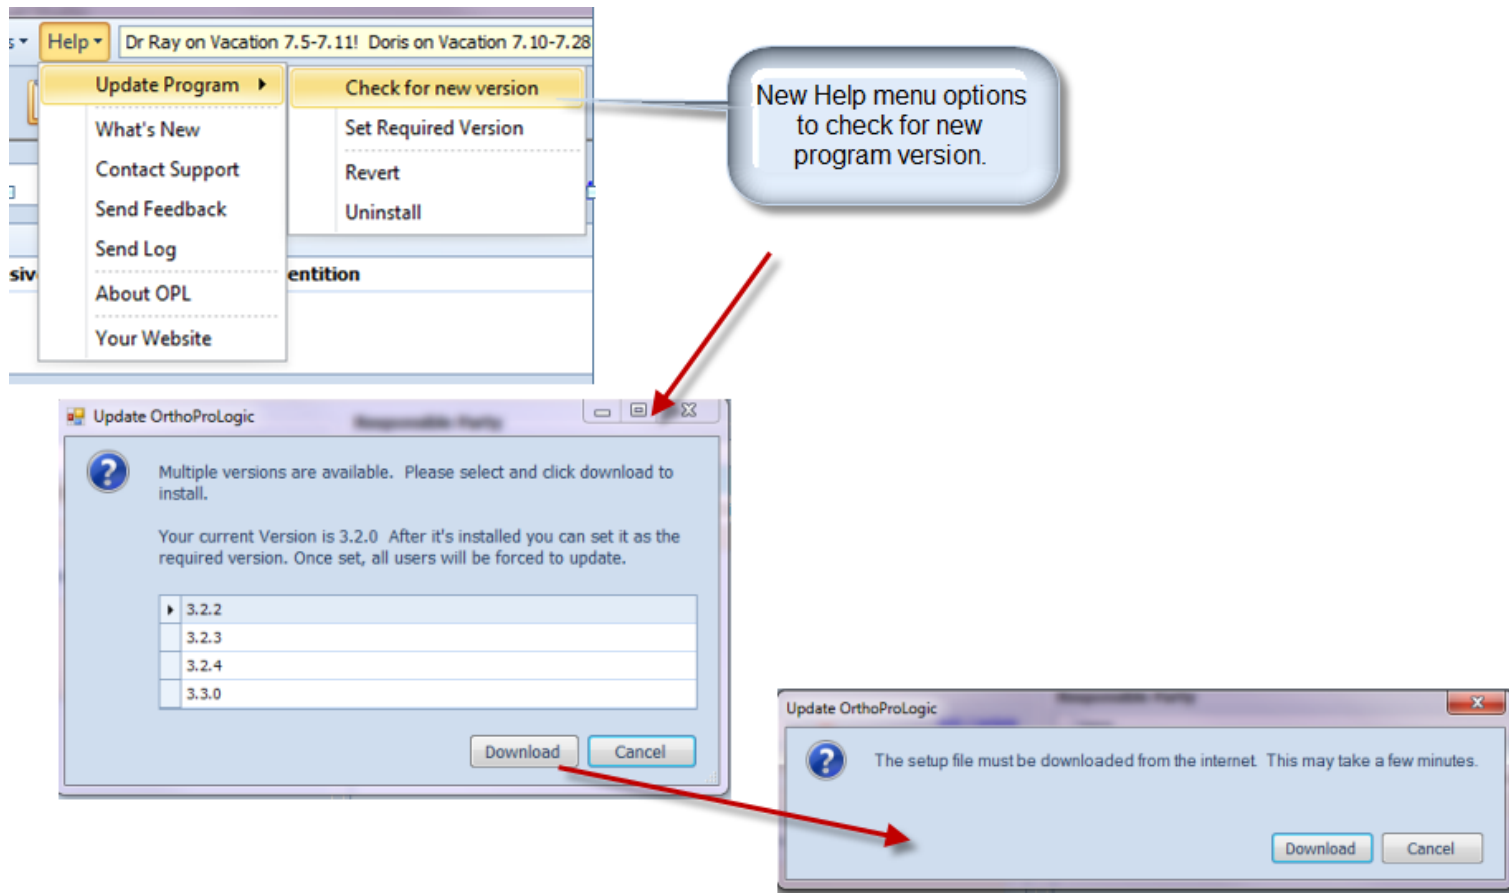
Help ▾ Dr Ray on Vacation 7.5-7.11! Doris on Vacation 7.10-7.28

Update Program ▸
What's New
Contact Support
Send Feedback
Send Log
About OPL
Your Website

Check for new version
Set Required Version
Revert
Uninstall

siv
entition

New Help menu options to check for new program version.

Update OrthoProLogic

Multiple versions are available. Please select and click download to install.

Your current Version is 3.2.0 After it's installed you can set it as the required version. Once set, all users will be forced to update.

| 3.2.2 |
|---|
| 3.2.3 |
| 3.2.4 |
| 3.3.0 |

Download Cancel

Update OrthoProLogic

The setup file must be downloaded from the internet. This may take a few minutes.

Download Cancel